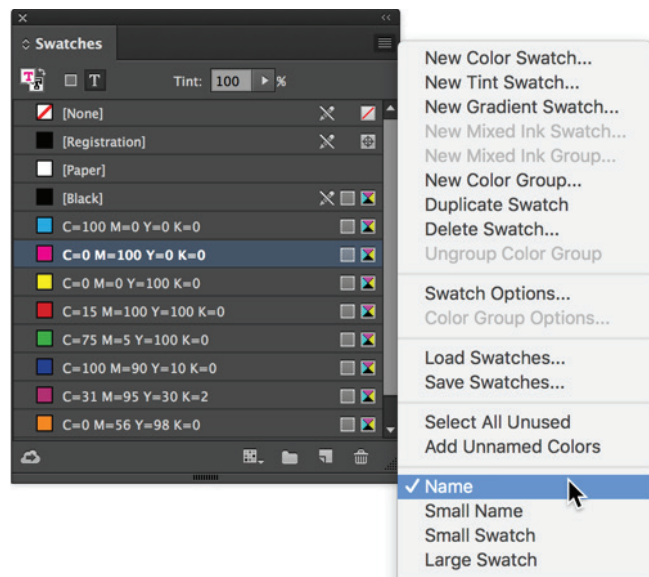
Swatches

Tint: 100 %

[None]
[Registration]
[Paper]
[Black]
C=100 M=0 Y=0 K=0
C=0 M=100 Y=0 K=0
C=0 M=0 Y=100 K=0
C=15 M=100 Y=100 K=0
C=75 M=5 Y=100 K=0
C=100 M=90 Y=10 K=0
C=31 M=95 Y=30 K=2
C=0 M=56 Y=98 K=0

New Color Swatch...
New Tint Swatch...
New Gradient Swatch...
New Mixed Ink Swatch...
New Mixed Ink Group...
New Color Group...
Duplicate Swatch
Delete Swatch...
Ungroup Color Group

Swatch Options...
Color Group Options...

Load Swatches...
Save Swatches...

Select All Unused
Add Unnamed Colors

✓ Name
Small Name
Small Swatch
Large Swatch